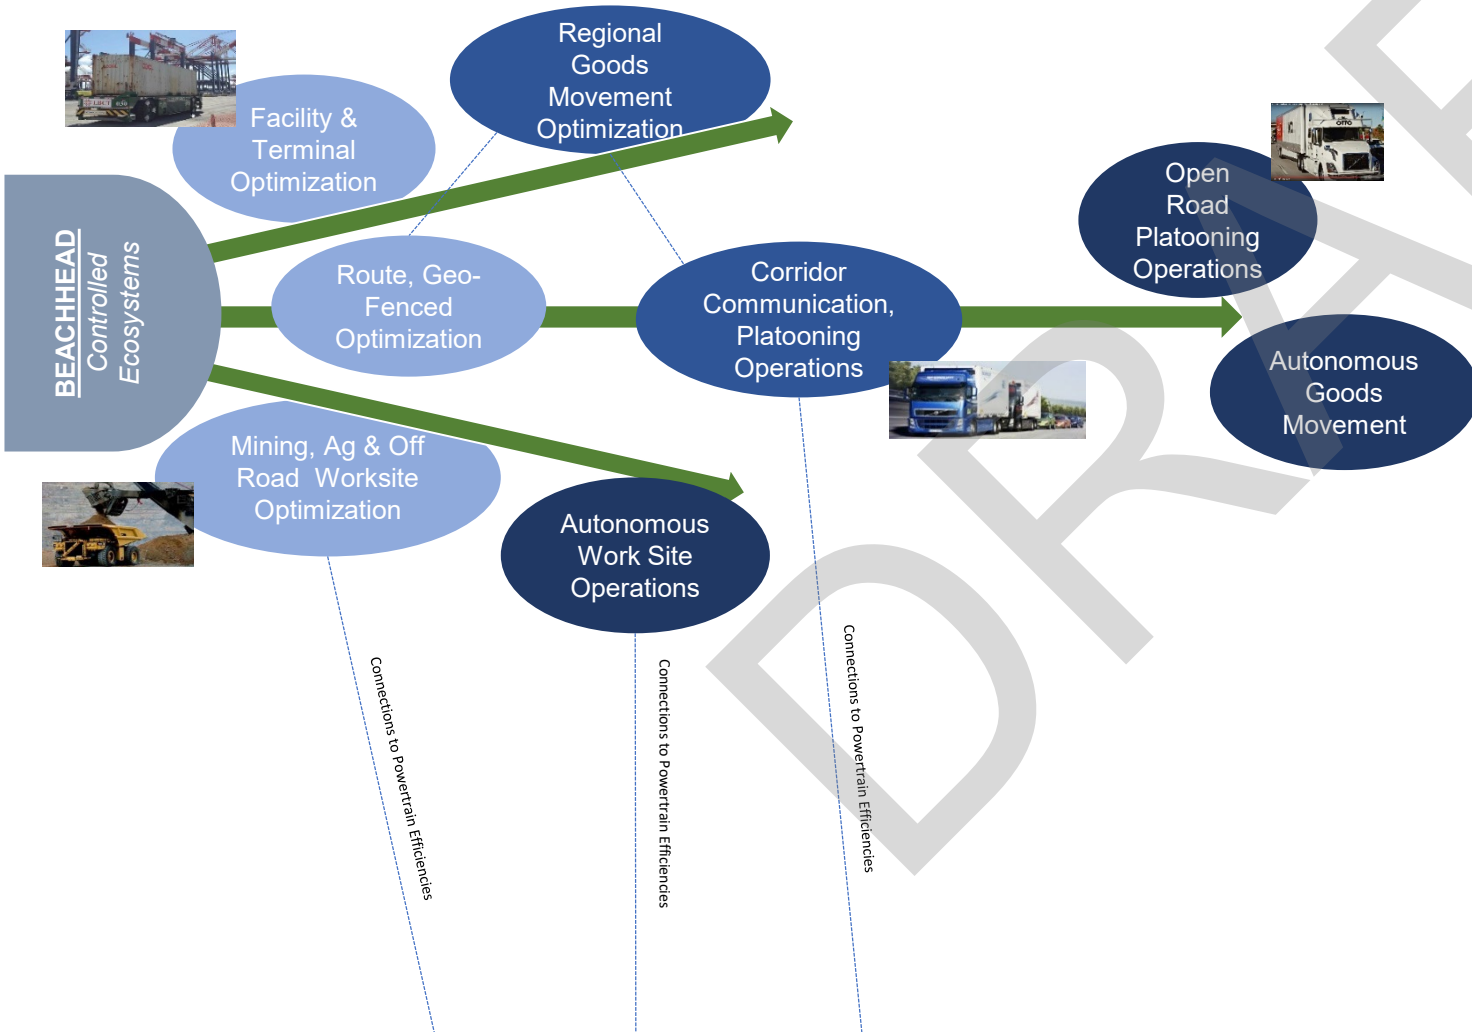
BEACHHEAD
Controlled Ecosystems

Facility & Terminal Optimization

Regional Goods Movement Optimization

Route, Geo-Fenced Optimization

Corridor Communication, Platooning Operations

Open Road Platooning Operations

Autonomous Goods Movement

Mining, Ag & Off Road Worksite Optimization

Autonomous Work Site Operations

Connections to Powertrain Efficiencies

Connections to Powertrain Efficiencies

Connections to Powertrain Efficiencies

DRAFT